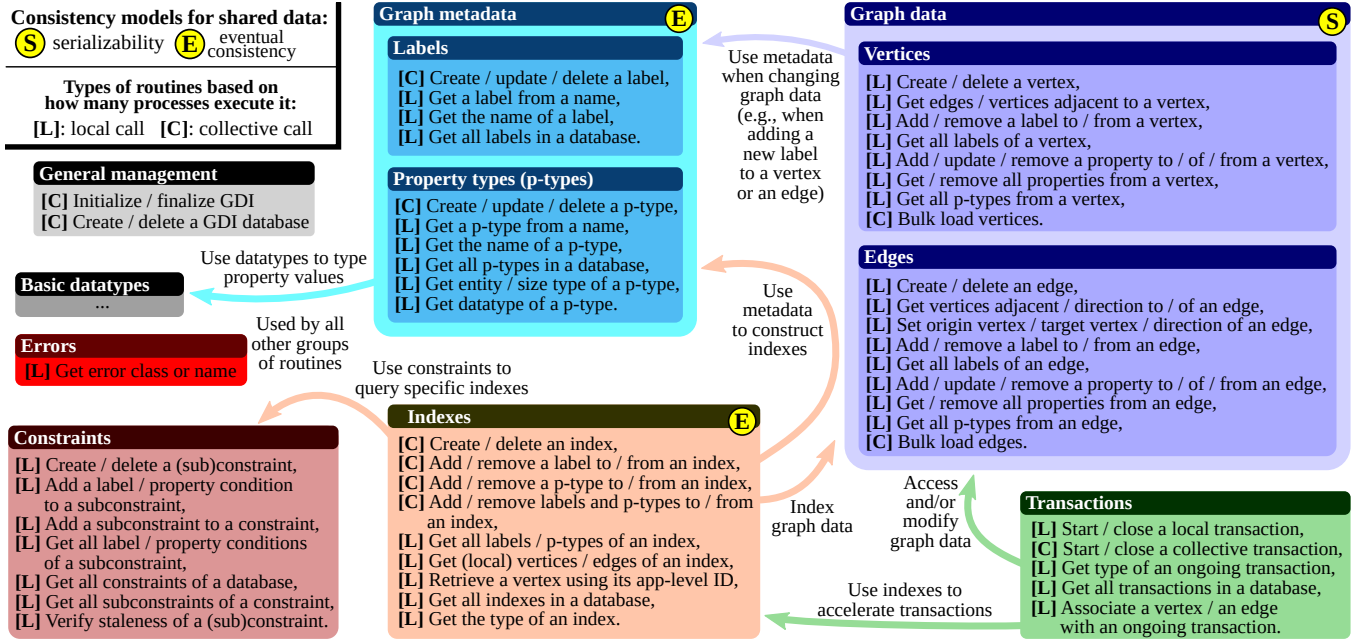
Consistency models for shared data:
S serializability E eventual consistency

Types of routines based on how many processes execute it:
[L]: local call [C]: collective call

General management
[C] Initialize / finalize GDI
[C] Create / delete a GDI database

Use datatypes to type property values

Basic datatypes
...

Used by all other groups of routines

Errors
[L] Get error class or name

Constraints
[L] Create / delete a (sub)constraint,
[L] Add a label / property condition to a subconstraint,
[L] Add a subconstraint to a constraint,
[L] Get all label / property conditions of a subconstraint,
[L] Get all constraints of a database,
[L] Get all subconstraints of a constraint,
[L] Verify staleness of a (sub)constraint.

Graph metadata E

Labels
[C] Create / update / delete a label,
[L] Get a label from a name,
[L] Get the name of a label,
[L] Get all labels in a database.

Property types (p-types)
[C] Create / update / delete a p-type,
[L] Get a p-type from a name,
[L] Get the name of a p-type,
[L] Get all p-types in a database,
[L] Get entity / size type of a p-type,
[L] Get datatype of a p-type.

Use constraints to query specific indexes

Indexes E
[C] Create / delete an index,
[C] Add / remove a label to / from an index,
[C] Add / remove a p-type to / from an index,
[C] Add / remove labels and p-types to / from an index,
[L] Get all labels / p-types of an index,
[L] Get (local) vertices / edges of an index,
[L] Retrieve a vertex using its app-level ID,
[L] Get all indexes in a database,
[L] Get the type of an index.

Use metadata when changing graph data (e.g., when adding a new label to a vertex or an edge)

Use metadata to construct indexes

Index graph data

Graph data S

Vertices
[L] Create / delete a vertex,
[L] Get edges / vertices adjacent to a vertex,
[L] Add / remove a label to / from a vertex,
[L] Get all labels of a vertex,
[L] Add / update / remove a property to / of / from a vertex,
[L] Get / remove all properties from a vertex,
[L] Get all p-types from a vertex,
[C] Bulk load vertices.

Edges
[L] Create / delete an edge,
[L] Get vertices adjacent / direction to / of an edge,
[L] Set origin vertex / target vertex / direction of an edge,
[L] Add / remove a label to / from an edge,
[L] Get all labels of an edge,
[L] Add / update / remove a property to / of / from an edge,
[L] Get / remove all properties from an edge,
[L] Get all p-types from an edge,
[C] Bulk load edges.

Access and/or modify graph data

Transactions
[L] Start / close a local transaction,
[C] Start / close a collective transaction,
[L] Get type of an ongoing transaction,
[L] Get all transactions in a database,
[L] Associate a vertex / an edge with an ongoing transaction.

Use indexes to accelerate transactions